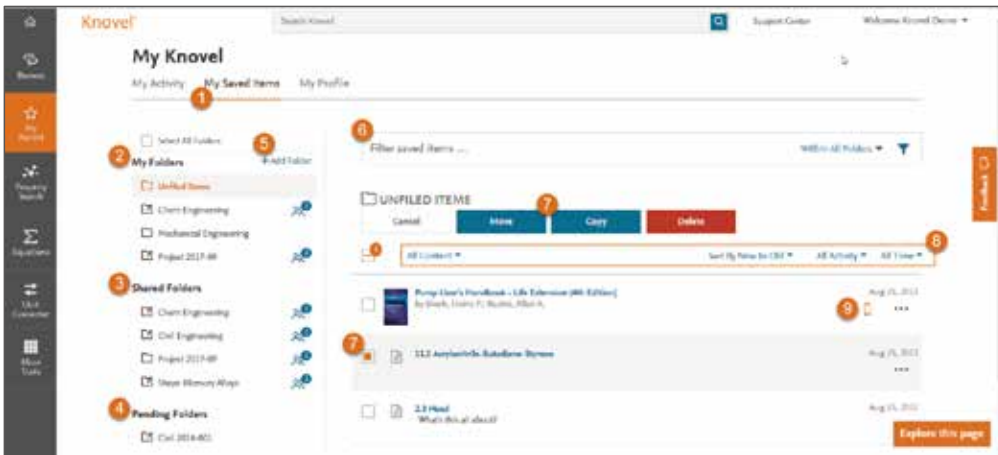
Knovel

Search Knovel

Support Center

Welcome Knovel Demo ▾

Browse

My Knovel

Property Search

Equations

Unit Converter

More Tools

My Knovel

My Activity

My Saved Items

My Profile

1

Select All Folders

2

My Folders

5

+ Add Folder

Unfiled Items

Chem Engineering

Mechanical Engineering

Project 2017-09

3

Shared Folders

Chem Engineering

Civil Engineering

Project 2017-09

Shape Memory Alloys

4

Pending Folders

Civil 2016-001

6

Filter saved items ...

Within All Folders ▾

Feedback

UNFILED ITEMS

7

Cancel

Move

Copy

Delete

8

All Content ▾

Sort By New to Old ▾

All Activity ▾

All Time ▾

Pump User's Handbook - Life Extension (4th Edition)

By Bloch, Heinz P.; Budris, Allan R.

Aug 25, 2017

9

7

11.2 Acrylonitrile-Butadiene-Styrene

Aug 25, 2017

2.3 Head

What's this all about?

Aug 25, 2017

Explore this page